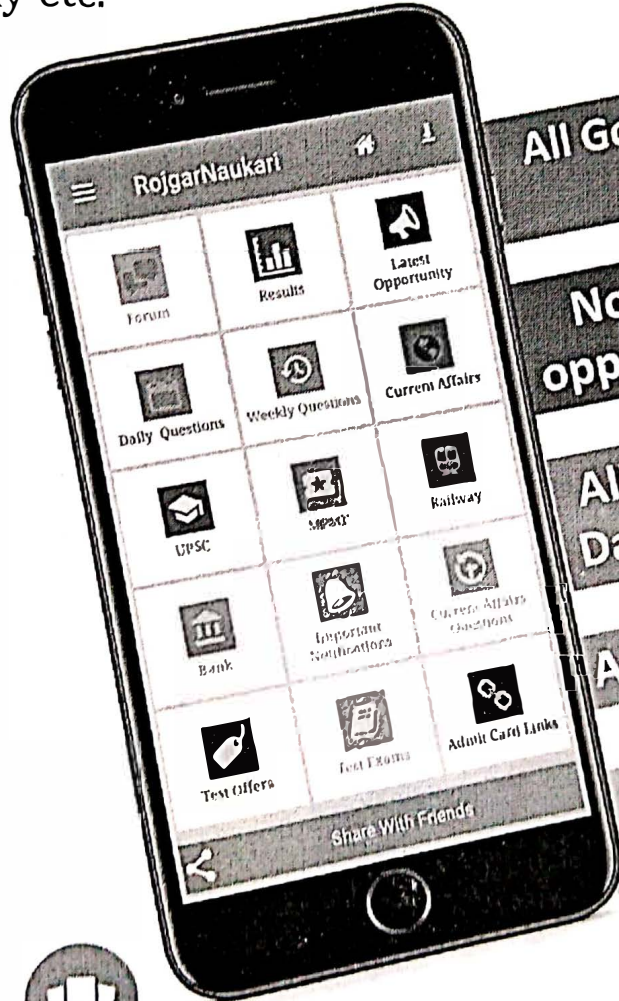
y etc.

RojgarNaukari

Forum

Results

Latest Opportunity

Daily Questions

Weekly Questions

Current Affairs

UPSC

MPSC

Railway

Bank

Important Notifications

Current Affairs Questions

Test Offers

Test Exams

Admit Card Links

Share With Friends

All Go

No opp

Al Da

A